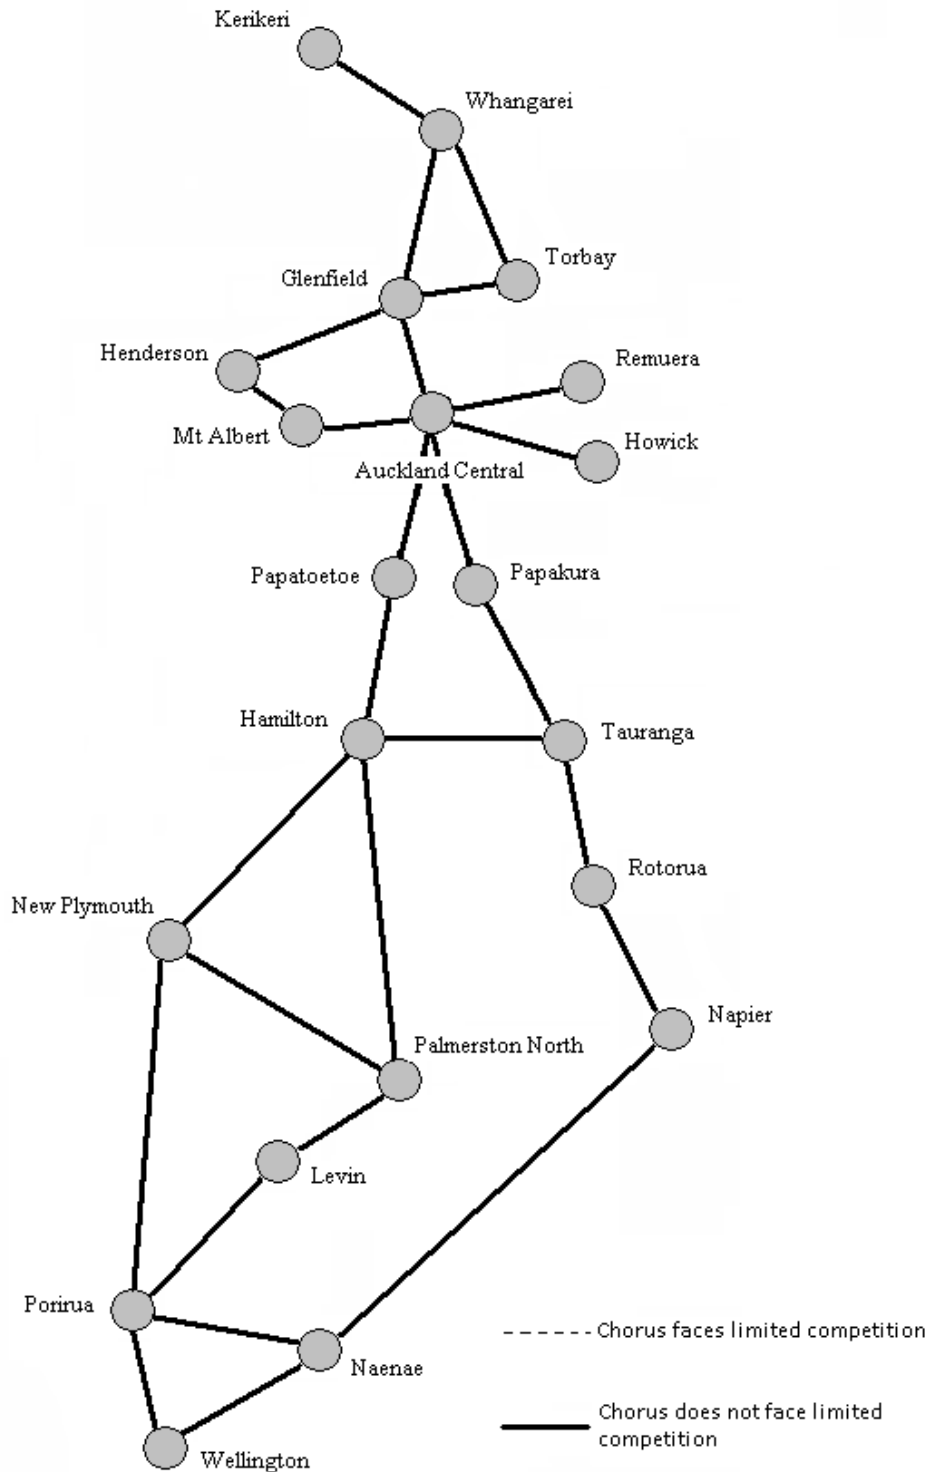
Kerikeri

Whangarei

Torbay

Glenfield

Henderson

Remuera

Mt Albert

Howick

Auckland Central

Papatoetoe

Papakura

Hamilton

Tauranga

Rotorua

New Plymouth

Napier

Palmerston North

Levin

Porirua

Naenae

Wellington

Chorus faces limited competition

Chorus does not face limited competition